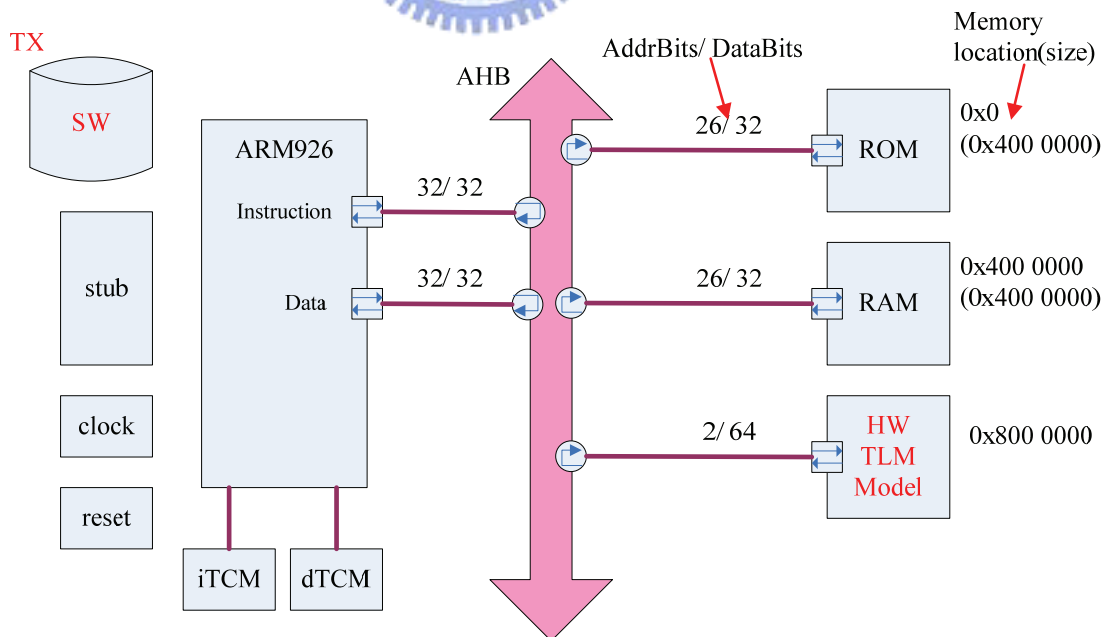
TX

SW

stub

clock

reset

ARM926

Instruction

Data

iTCM

dTCM

AHB

32/ 32

32/ 32

AddrBits/ DataBits

26/ 32

26/ 32

2/ 64

ROM

RAM

HW TLM Model

Memory location(size)

0x0 (0x400 0000)

0x400 0000 (0x400 0000)

0x800 0000